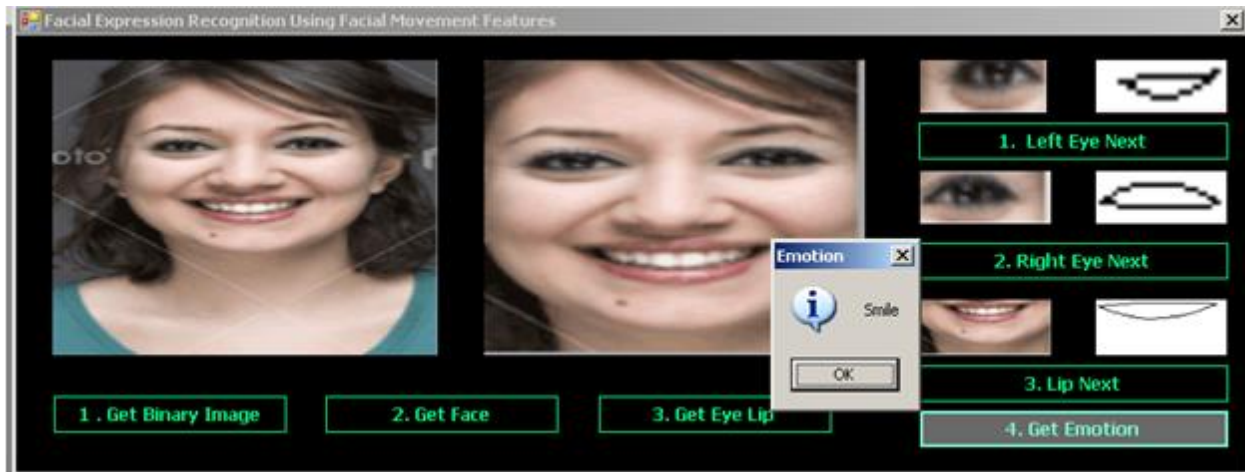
Facial Expression Recognition Using Facial Movement Features

oto

1. Left Eye Next

2. Right Eye Next

3. Lip Next

4. Get Emotion

Emotion

Smile

OK

1 . Get Binary Image

2. Get Face

3. Get Eye Lip